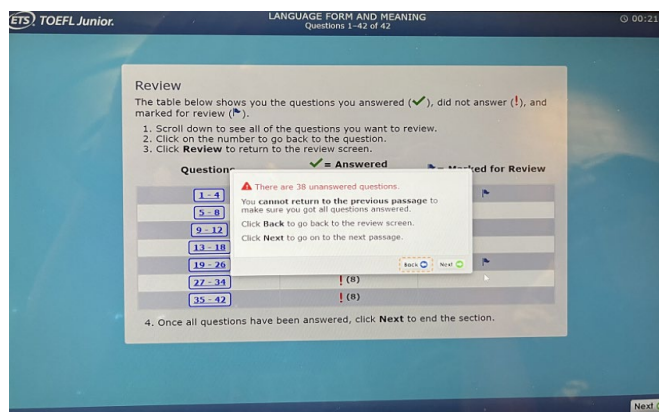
ETS TOEFL Junior.

LANGUAGE FORM AND MEANING
Questions 1–42 of 42

00:21

Review

The table below shows you the questions you answered (✓), did not answer (!), and marked for review (⚑).

1. Scroll down to see all of the questions you want to review.
2. Click on the number to go back to the question.
3. Click **Review** to return to the review screen.

| Question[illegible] | ✓ = Answered | ⚑ = M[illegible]ked for Review |
|---|---|---|
| 1 - 4 | | ⚑ |
| 5 - 8 | | |
| 9 - 12 | | |
| 13 - 18 | | |
| 19 - 26 | | ⚑ |
| 27 - 34 | ! (8) | ⚑ |
| 35 - 42 | ! (8) | |

⚠ There are 38 unanswered questions.

You **cannot return to the previous passage** to make sure you got all questions answered.

Click **Back** to go back to the review screen.

Click **Next** to go on to the next passage.

Back

Next

4. Once all questions have been answered, click **Next** to end the section.

Next